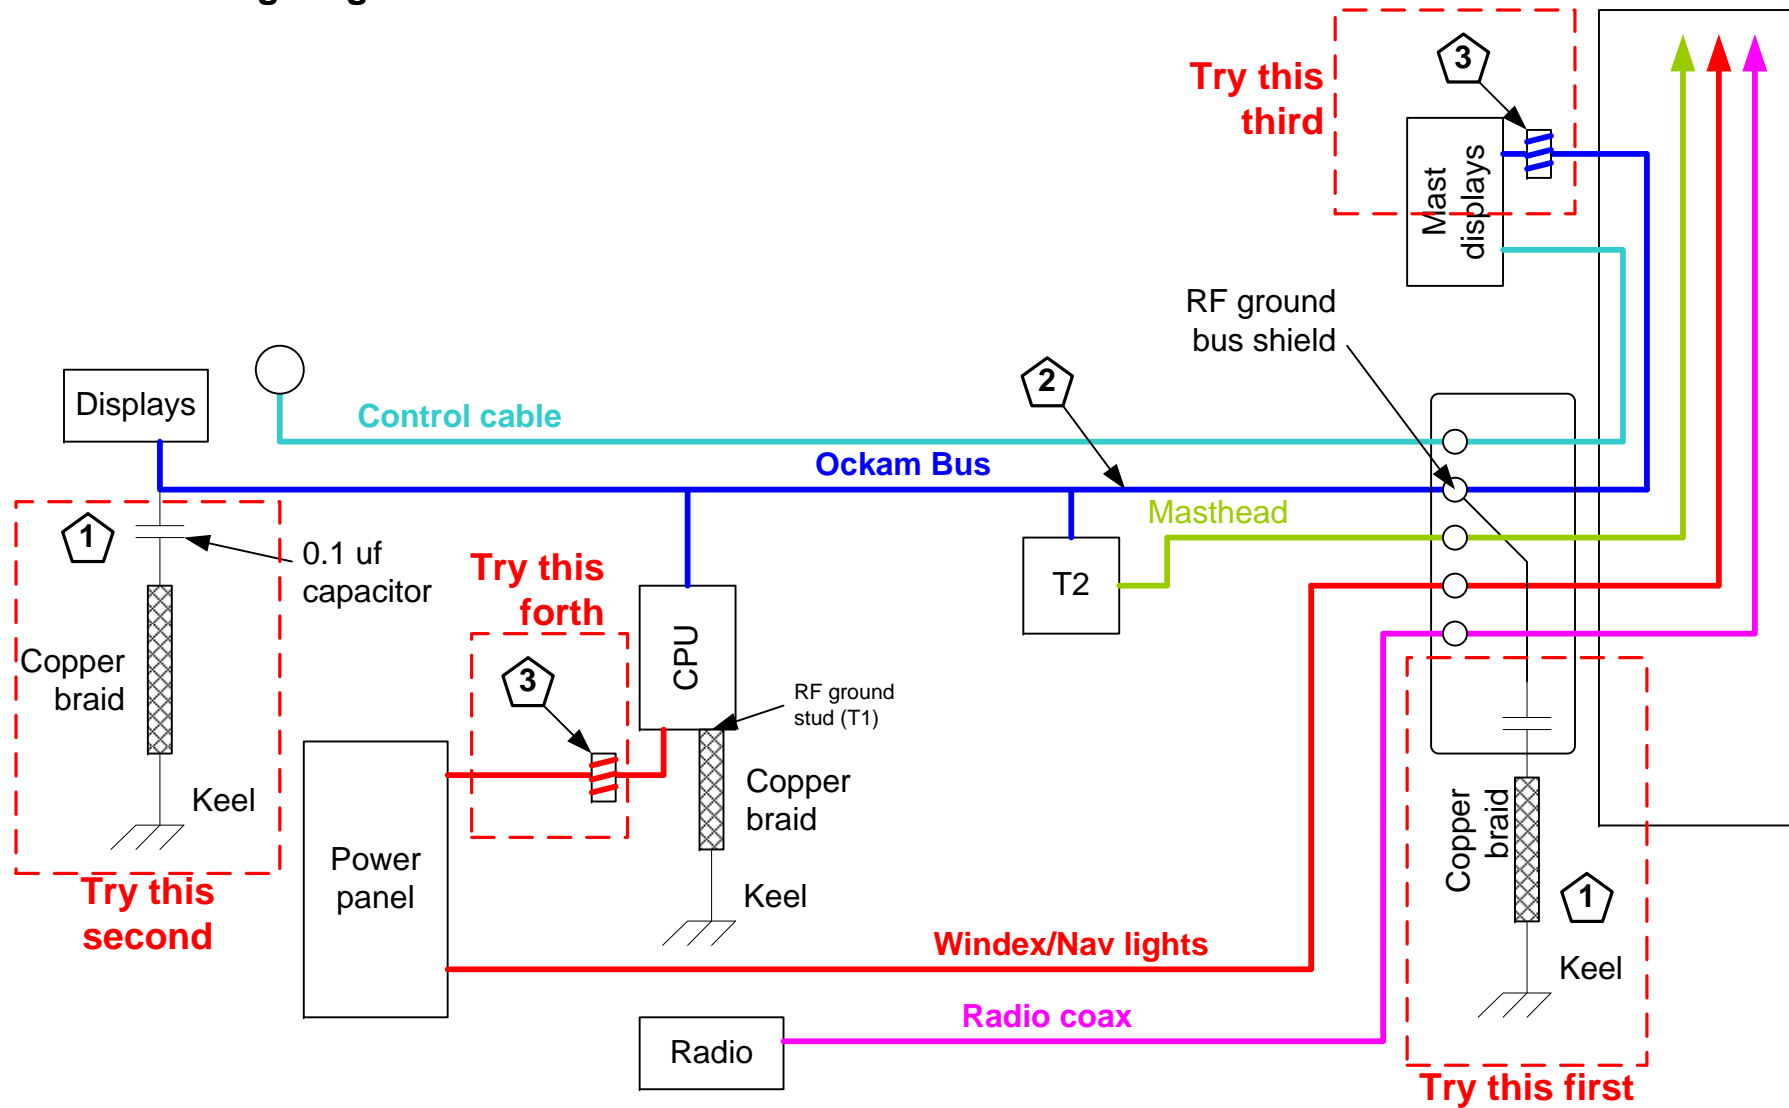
Try this third

3

Mast displays

RF ground bus shield

Displays

Control cable

2

Ockam Bus

Masthead

1

0.1 uf capacitor

Try this forth

T2

CPU

3

Copper braid

RF ground stud (T1)

Keel

Power panel

Copper braid

Keel

Copper braid

1

Try this second

Windex/Nav lights

Keel

Radio

Radio coax

Try this first